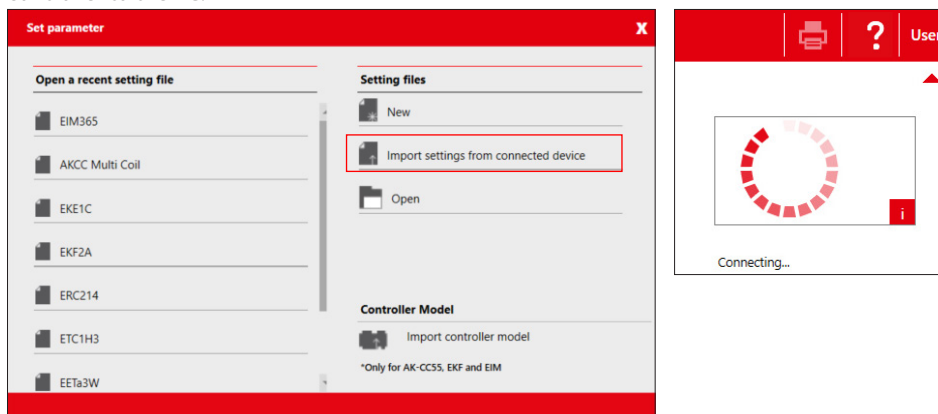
Set parameter

X

Open a recent setting file

EIM365

AKCC Multi Coil

EKE1C

EKF2A

ERC214

ETC1H3

EETa3W

Setting files

New

Import settings from connected device

Open

Controller Model

Import controller model

*Only for AK-CC55, EKF and EIM

?

User

i

Connecting...